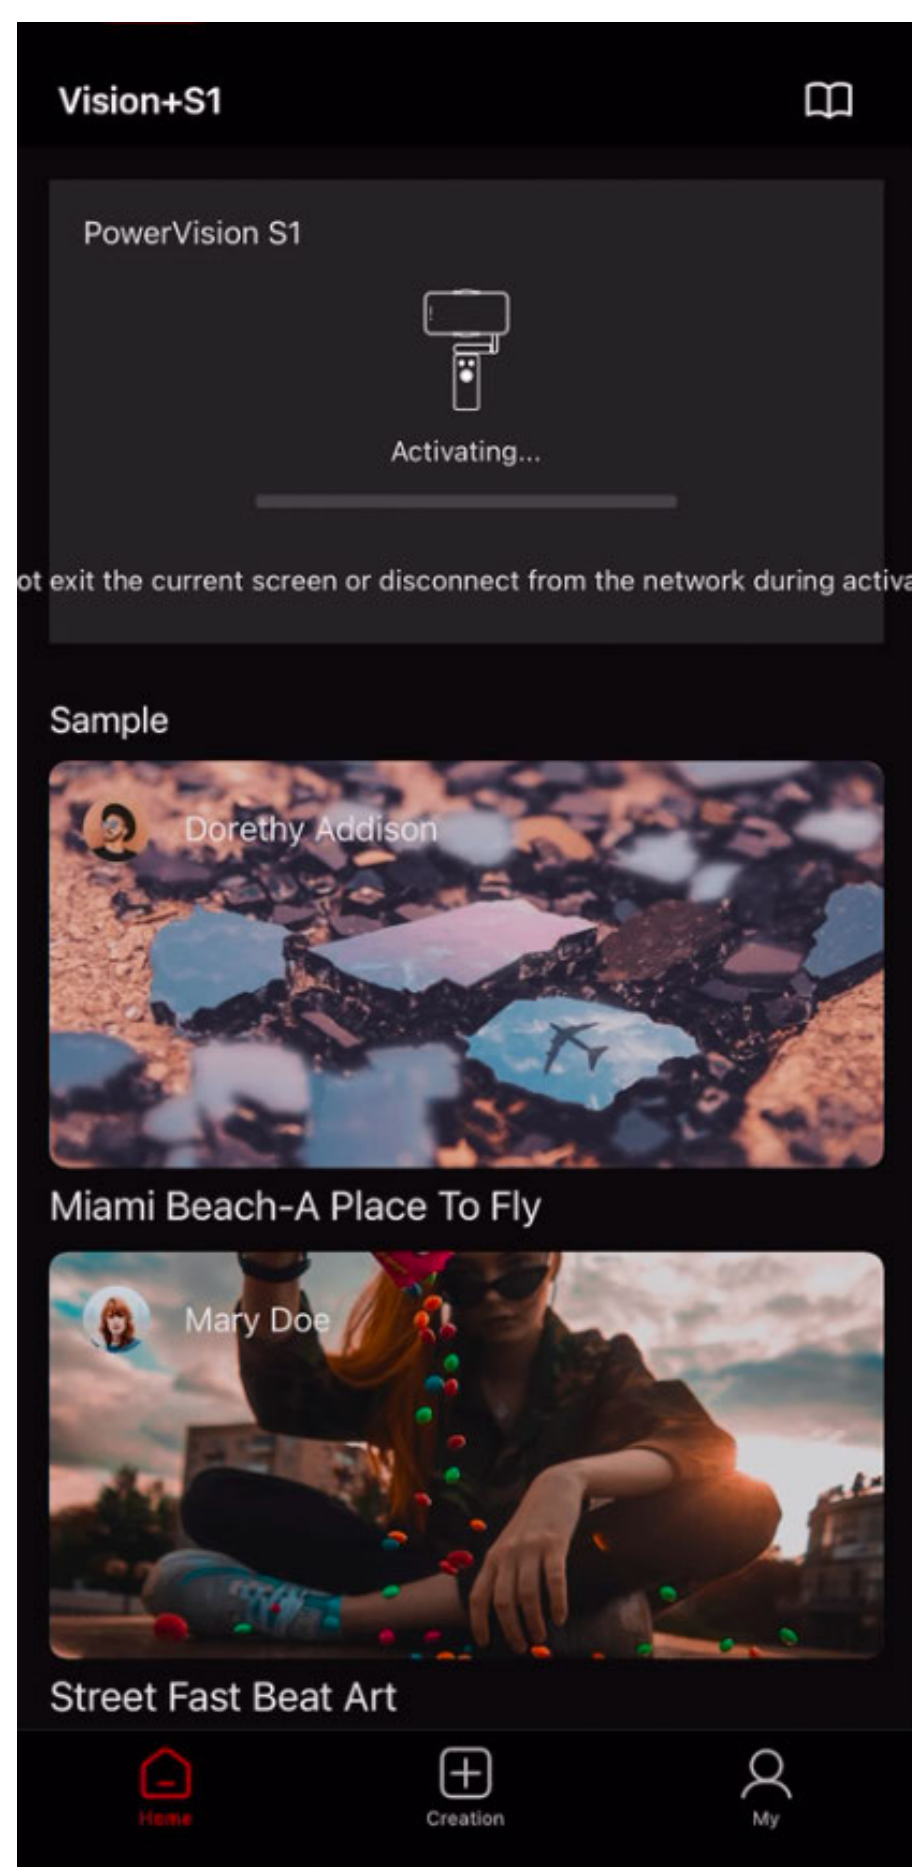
Vision+S1

PowerVision S1

Activating...

ot exit the current screen or disconnect from the network during activa

Sample

Dorethy Addison

Miami Beach-A Place To Fly

Mary Doe

Street Fast Beat Art

Home

Creation

My